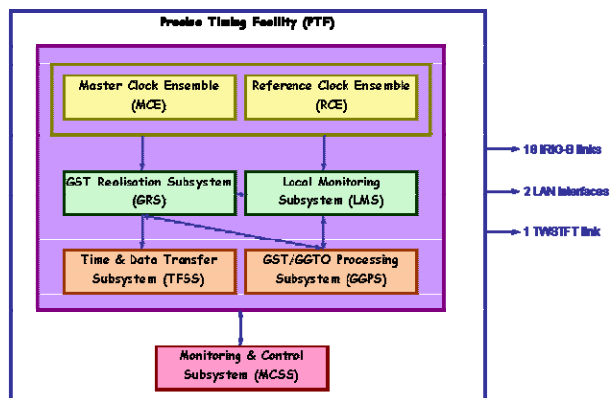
Precise Timing Facility (PTF)

Master Clock Ensemble (MCE)

Reference Clock Ensemble (RCE)

GST Realisation Subsystem (GRS)

Local Monitoring Subsystem (LMS)

Time & Data Transfer Subsystem (TFSS)

GST/GGTO Processing Subsystem (GGPS)

Monitoring & Control Subsystem (MCSS)

16 IRIG-B links

2 LAN interfaces

1 TWSTFT link